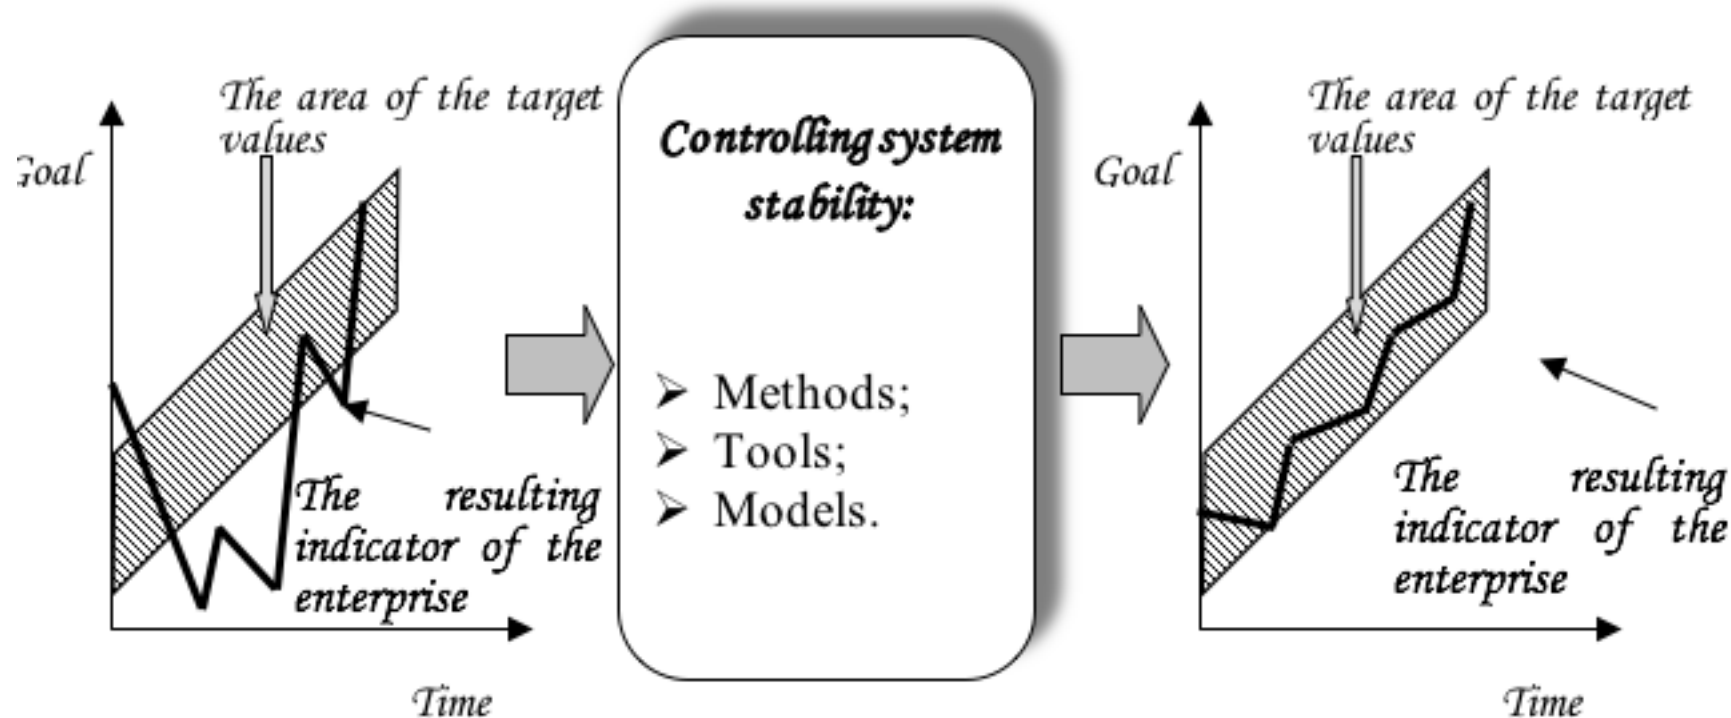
The area of the target values

Goal

The resulting indicator of the enterprise

Time

Controlling system stability:

➢ Methods;
➢ Tools;
➢ Models.

The area of the target values

Goal

The resulting indicator of the enterprise

Time